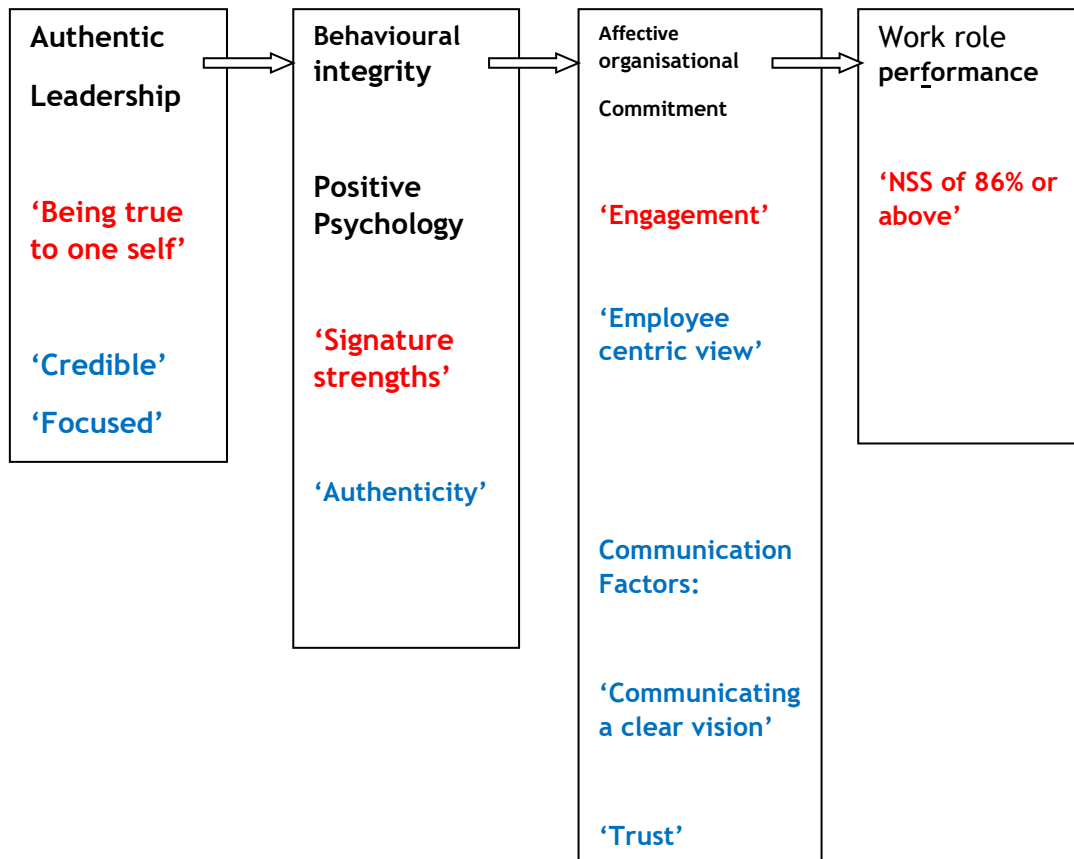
Authentic

Leadership

'Being true to one self'

'Credible'

'Focused'

Behavioural integrity

Positive Psychology

'Signature strengths'

'Authenticity'

Affective organisational

Commitment

'Engagement'

'Employee centric view'

Communication Factors:

'Communicating a clear vision'

'Trust'

Work role performance

'NSS of 86% or above'